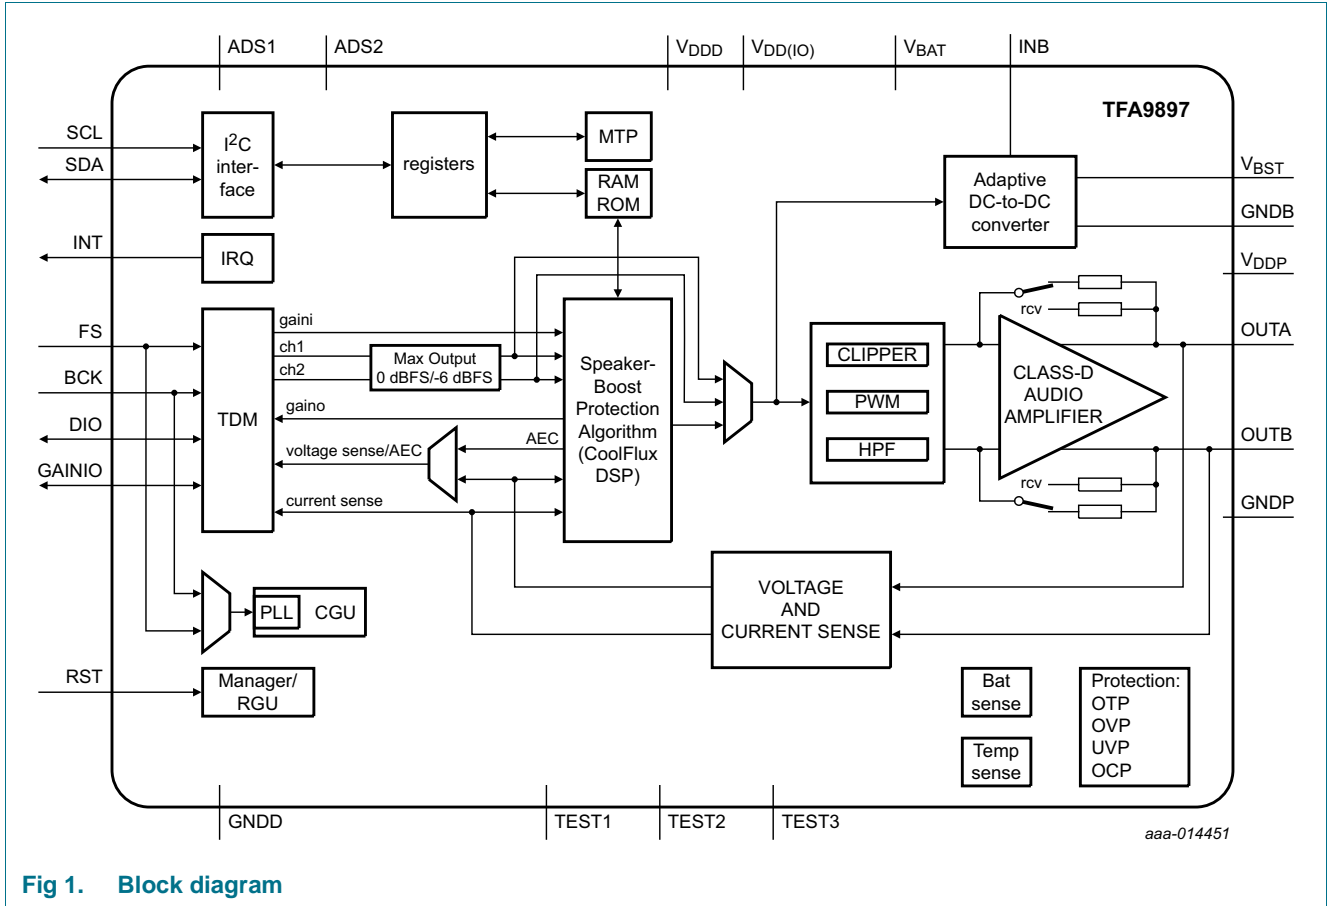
ADS1
ADS2
$V_{DDD}$
$V_{DD(IO)}$
$V_{BAT}$
INB

TFA9897

SCL
SDA
$I^2C$ interface
registers
MTP
RAM ROM
Adaptive DC-to-DC converter
$V_{BST}$
GNDB
INT
IRQ
$V_{DDP}$

FS
BCK
DIO
GAINIO
TDM
gaini
ch1
ch2
Max Output 0 dBFS/-6 dBFS
gaino
voltage sense/AEC
AEC
current sense
Speaker-Boost Protection Algorithm (CoolFlux DSP)
CLIPPER
PWM
HPF
rcv
CLASS-D AUDIO AMPLIFIER
rcv
OUTA
OUTB
GNDP

PLL
CGU
VOLTAGE AND CURRENT SENSE

RST
Manager/ RGU
Bat sense
Temp sense
Protection: OTP OVP UVP OCP

GNDD
TEST1
TEST2
TEST3
aaa-014451

Fig 1. Block diagram